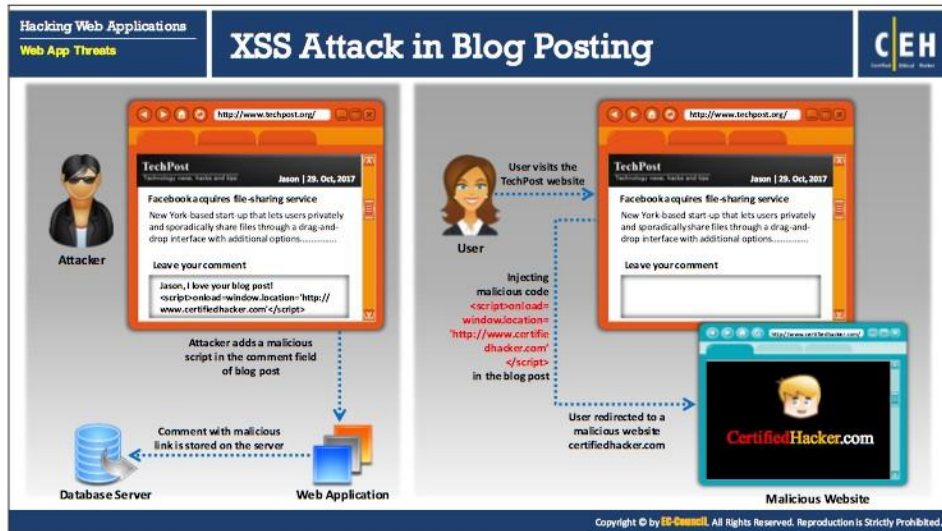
Hacking Web Applications
Web App Threats

XSS Attack in Blog Posting

C|EH
Certified Ethical Hacker

http://www.techpost.org/

TechPost
Technology news, hacks and tips
Jason | 29. Oct, 2017

Facebook acquires file-sharing service
New York-based start-up that lets users privately and sporadically share files through a drag-and-drop interface with additional options.............

Leave your comment
Jason, I love your blog post!
<script>onload=window.location='http://www.certifiedhacker.com'</script>

Attacker

Attacker adds a malicious script in the comment field of blog post

Comment with malicious link is stored on the server

Database Server

Web Application

User visits the TechPost website

User

http://www.techpost.org/

TechPost
Technology news, hacks and tips
Jason | 29. Oct, 2017

Facebook acquires file-sharing service
New York-based start-up that lets users privately and sporadically share files through a drag-and-drop interface with additional options.............

Leave your comment

Injecting malicious code <script>onload=window.location='http://www.certifiedhacker.com'</script> in the blog post

User redirected to a malicious website certifiedhacker.com

http://www.certifiedhacker.com/

CertifiedHacker.com

Malicious Website

Copyright © by EC-Council. All Rights Reserved. Reproduction is Strictly Prohibited.